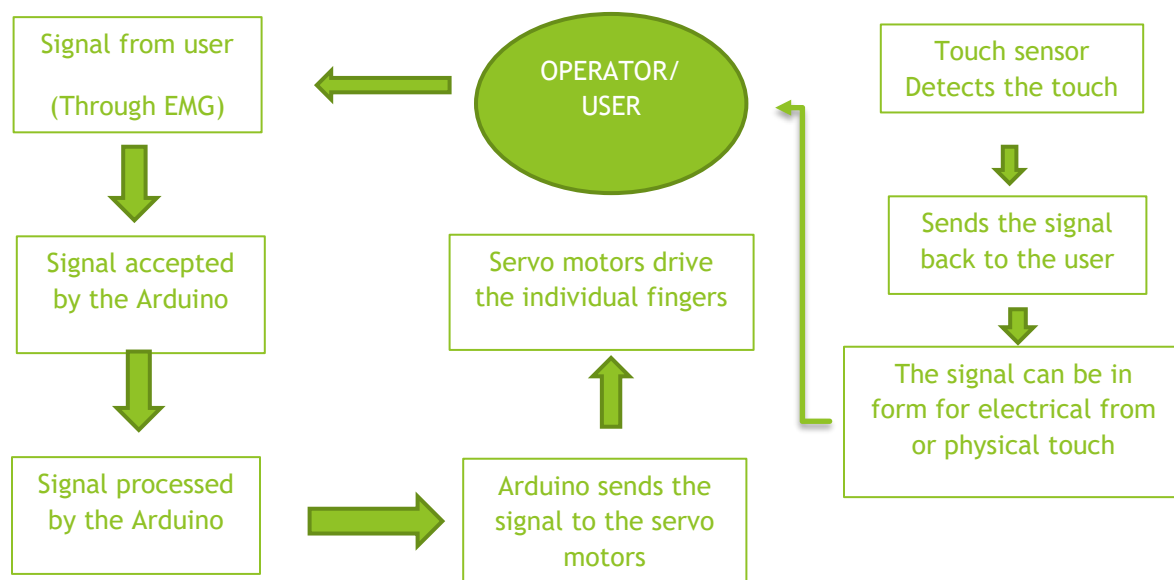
Signal from user

(Through EMG)

OPERATOR/ USER

Touch sensor Detects the touch

Signal accepted by the Arduino

Servo motors drive the individual fingers

Sends the signal back to the user

The signal can be in form for electrical from or physical touch

Signal processed by the Arduino

Arduino sends the signal to the servo motors